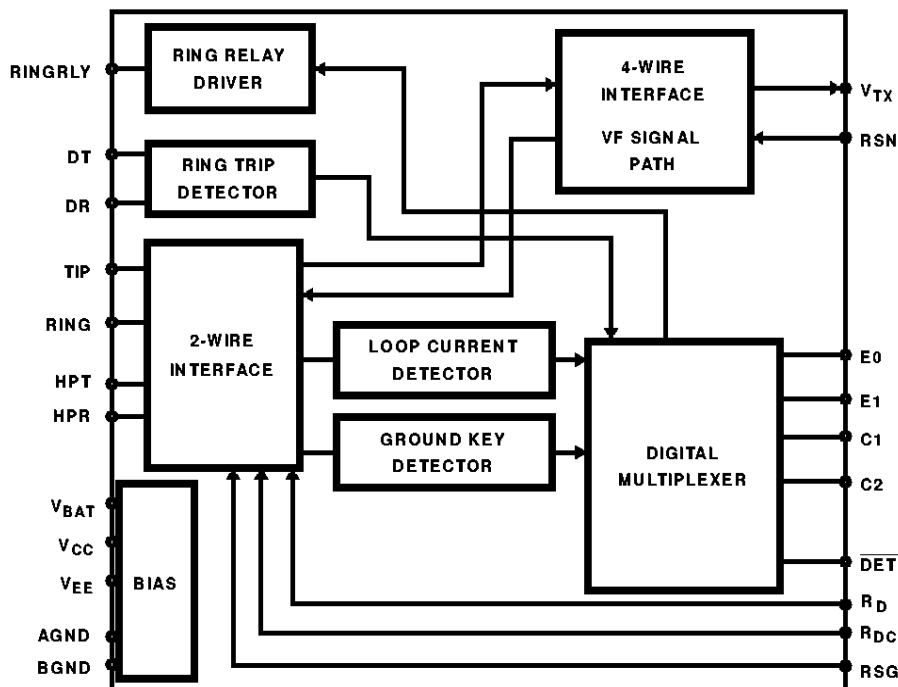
RINGRLY

RING RELAY DRIVER

4-WIRE INTERFACE

VF SIGNAL PATH

$V_{TX}$

RSN

DT

RING TRIP DETECTOR

DR

TIP

RING

2-WIRE INTERFACE

HPT

HPR

LOOP CURRENT DETECTOR

GROUND KEY DETECTOR

DIGITAL MULTIPLEXER

E0

E1

C1

C2

$\overline{DET}$

$V_{BAT}$

$V_{CC}$

$V_{EE}$

BIAS

AGND

BGND

$R_D$

$R_{DC}$

RSG